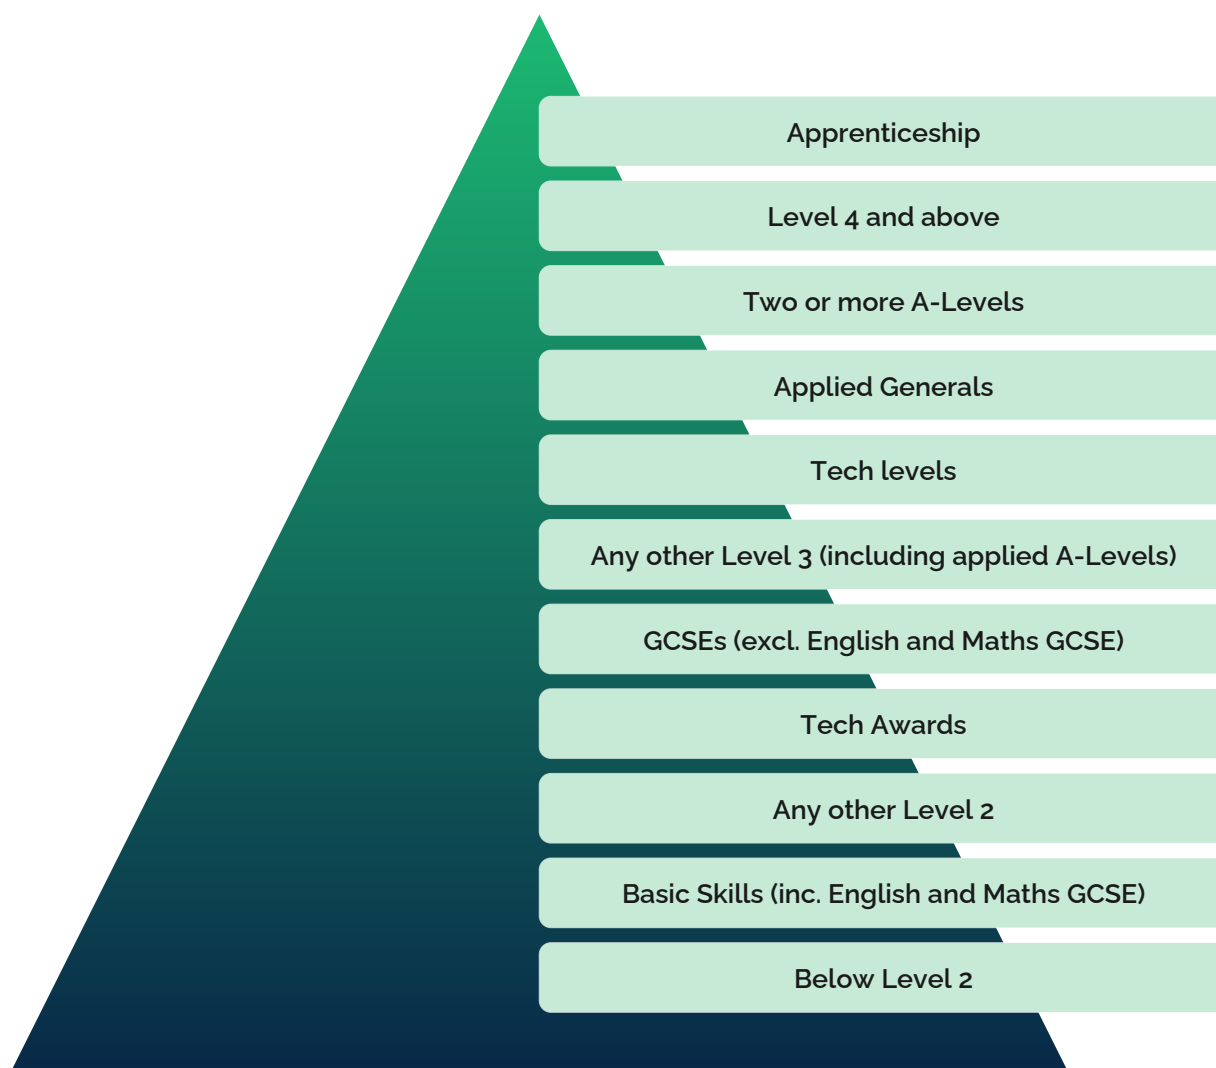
Apprenticeship

Level 4 and above

Two or more A-Levels

Applied Generals

Tech levels

Any other Level 3 (including applied A-Levels)

GCSEs (excl. English and Maths GCSE)

Tech Awards

Any other Level 2

Basic Skills (inc. English and Maths GCSE)

Below Level 2